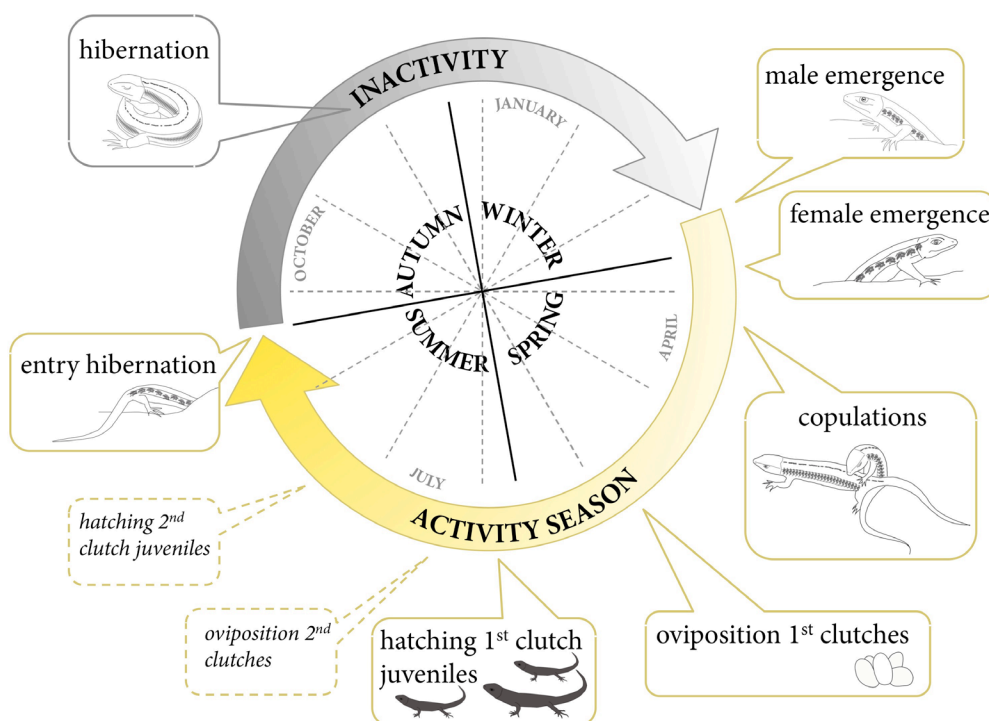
hibernation

INACTIVITY

JANUARY

male emergence

OCTOBER

AUTUMN

WINTER

female emergence

SUMMER

SPRING

APRIL

entry hibernation

copulations

JULY

*hatching $2^{nd}$ clutch juveniles*

ACTIVITY SEASON

*oviposition $2^{nd}$ clutches*

hatching $1^{st}$ clutch juveniles

oviposition $1^{st}$ clutches